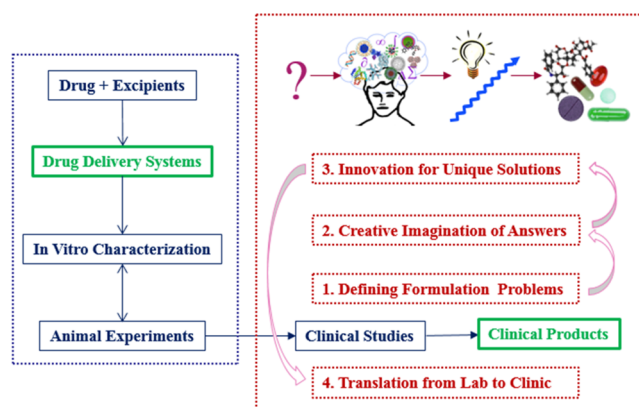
Drug + Excipients

Drug Delivery Systems

In Vitro Characterization

Animal Experiments

?

3. Innovation for Unique Solutions

2. Creative Imagination of Answers

1. Defining Formulation Problems

Clinical Studies

Clinical Products

4. Translation from Lab to Clinic